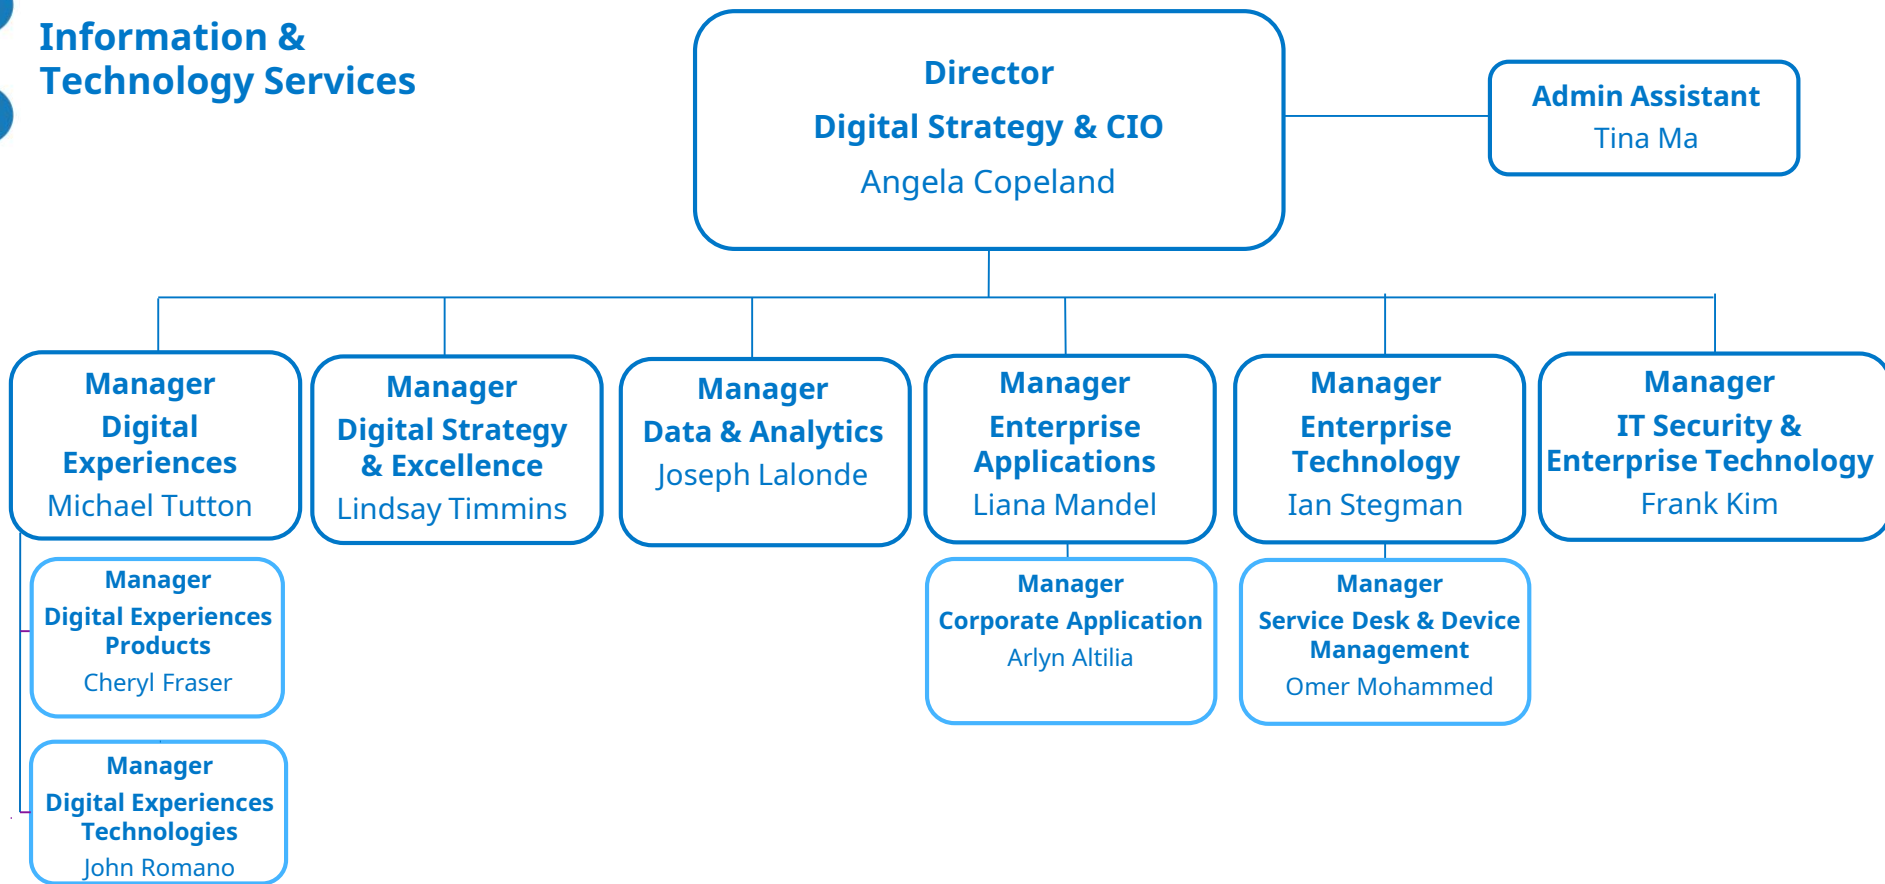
Information & Technology Services

Director
Digital Strategy & CIO
Angela Copeland

Admin Assistant
Tina Ma

Manager
Digital Experiences
Michael Tutton

Manager
Digital Strategy & Excellence
Lindsay Timmins

Manager
Data & Analytics
Joseph Lalonde

Manager
Enterprise Applications
Liana Mandel

Manager
Enterprise Technology
Ian Stegman

Manager
IT Security & Enterprise Technology
Frank Kim

Manager
Digital Experiences Products
Cheryl Fraser

Manager
Corporate Application
Arlyn Altilia

Manager
Service Desk & Device Management
Omer Mohammed

Manager
Digital Experiences Technologies
John Romano